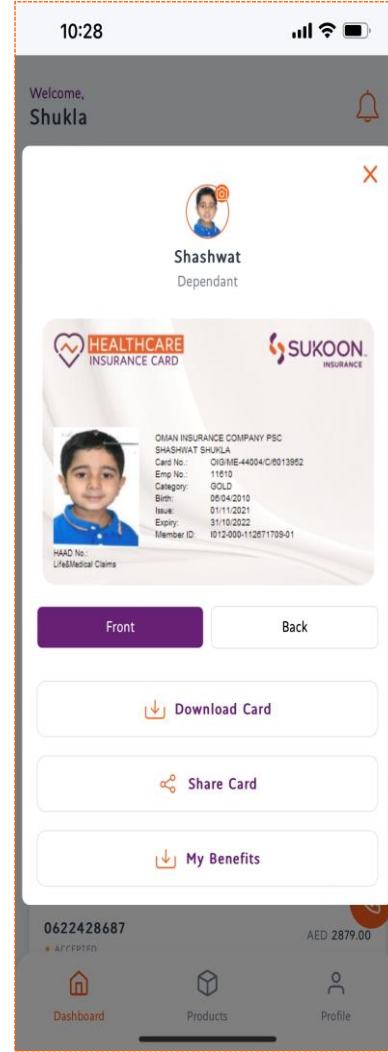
10:28

Welcome,
Shukla

Shashwat
Dependant

HEALTHCARE INSURANCE CARD

SUKOON INSURANCE

OMAN INSURANCE COMPANY PSC
SHASHWAT SHUKLA
Card No.: OIG/ME-44004/C/6013952
Emp No.: 11610
Category: GOLD
Birth: 06/04/2010
Issue: 01/11/2021
Expiry: 31/10/2022
Member ID: I012-000-11267170​9-01
HAAD No.:
Life&Medical Claims

Front
Back

Download Card

Share Card

My Benefits

0622428687
• ACCEPTED
AED 2879.00

Dashboard
Products
Profile